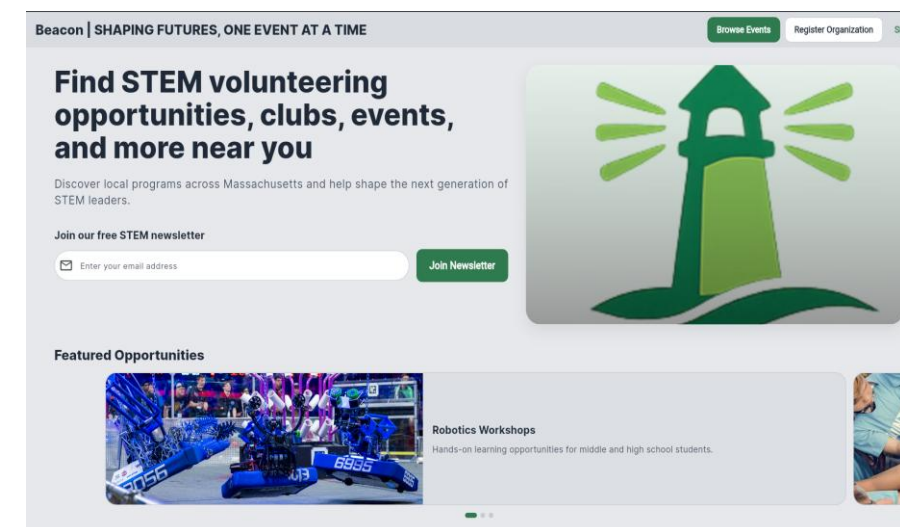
Beacon | SHAPING FUTURES, ONE EVENT AT A TIME

Browse Events Register Organization S

Find STEM volunteering opportunities, clubs, events, and more near you

Discover local programs across Massachusetts and help shape the next generation of STEM leaders.

Join our free STEM newsletter

Enter your email address

Join Newsletter

Featured Opportunities

2056 6895

Robotics Workshops

Hands-on learning opportunities for middle and high school students.